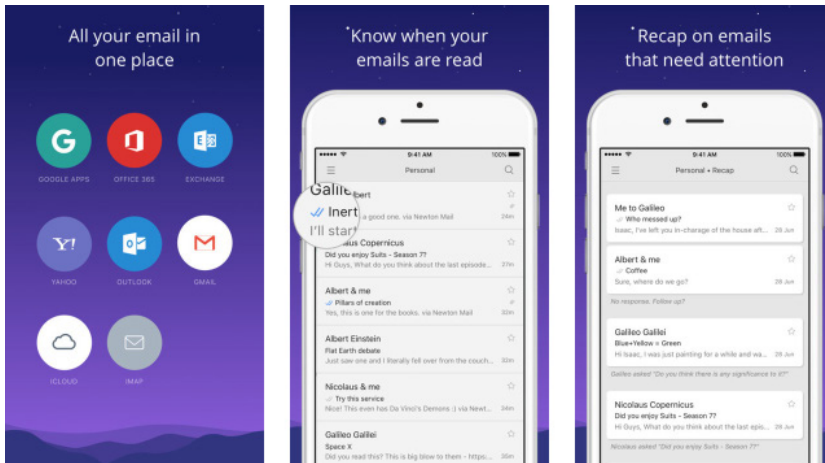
All your email in one place

GOOGLE APPS
OFFICE 365
EXCHANGE
YAHOO
OUTLOOK
GMAIL
ICLOUD
IMAP

Know when your emails are read

9:41 AM
100%
Personal

Galileo
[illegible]lbert
Inert
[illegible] a good one, via Newton Mail
24m
I'll start
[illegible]laus Copernicus
Did you enjoy Suits - Season 7?
Hi Guys, What do you think about the last episode...
27m
Albert & me
Pillars of creation
Yes, this is one for the books. via Newton Mail
32m
Albert Einstein
Flat Earth debate
Just saw one and I literally fell over from the couch...
32m
Nicolaus & me
Try this service
Nice! This even has Da Vinci's Demons :) via Newt...
Galileo Galilei
Space X
Did you read this? This is a big blow to them - https...

Recap on emails that need attention

9:41 AM
100%
Personal • Recap

Me to Galileo
Who messed up?
Isaac, I'll let you in-charge of the house aft...
29 Jun
Albert & me
Coffee
Sure, where do we go?
29 Jun
No response. Follow up?
Galileo Galilei
Blue+Yellow = Green
Hi Isaac, I was just painting for a while and wa...
29 Jun
Galileo asked "Do you think there is any significance to it?"
Nicolaus Copernicus
Did you enjoy Suits - Season 7?
Hi Guys, What do you think about the last...
29 Jun
Nicolaus asked "Did you enjoy Suits - Season 7?"